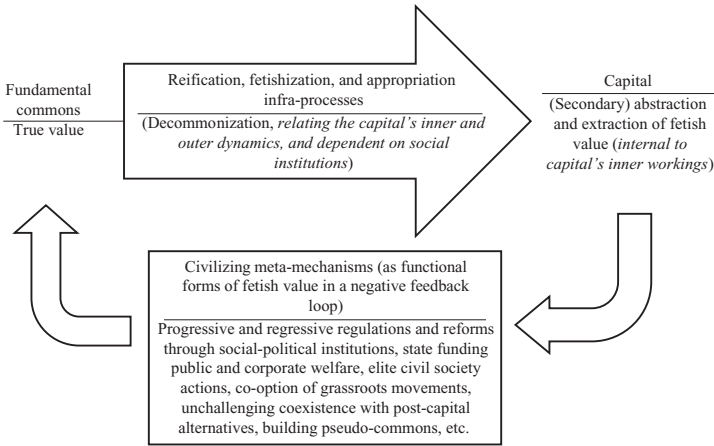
Fundamental commons
True value

Reification, fetishization, and appropriation infra-processes
(Decommonization, relating the capital's inner and outer dynamics, and dependent on social institutions)

Capital
(Secondary) abstraction and extraction of fetish value (internal to capital's inner workings)

Civilizing meta-mechanisms (as functional forms of fetish value in a negative feedback loop)
Progressive and regressive regulations and reforms through social-political institutions, state funding public and corporate welfare, elite civil society actions, co-option of grassroots movements, unchallenging coexistence with post-capital alternatives, building pseudo-commons, etc.